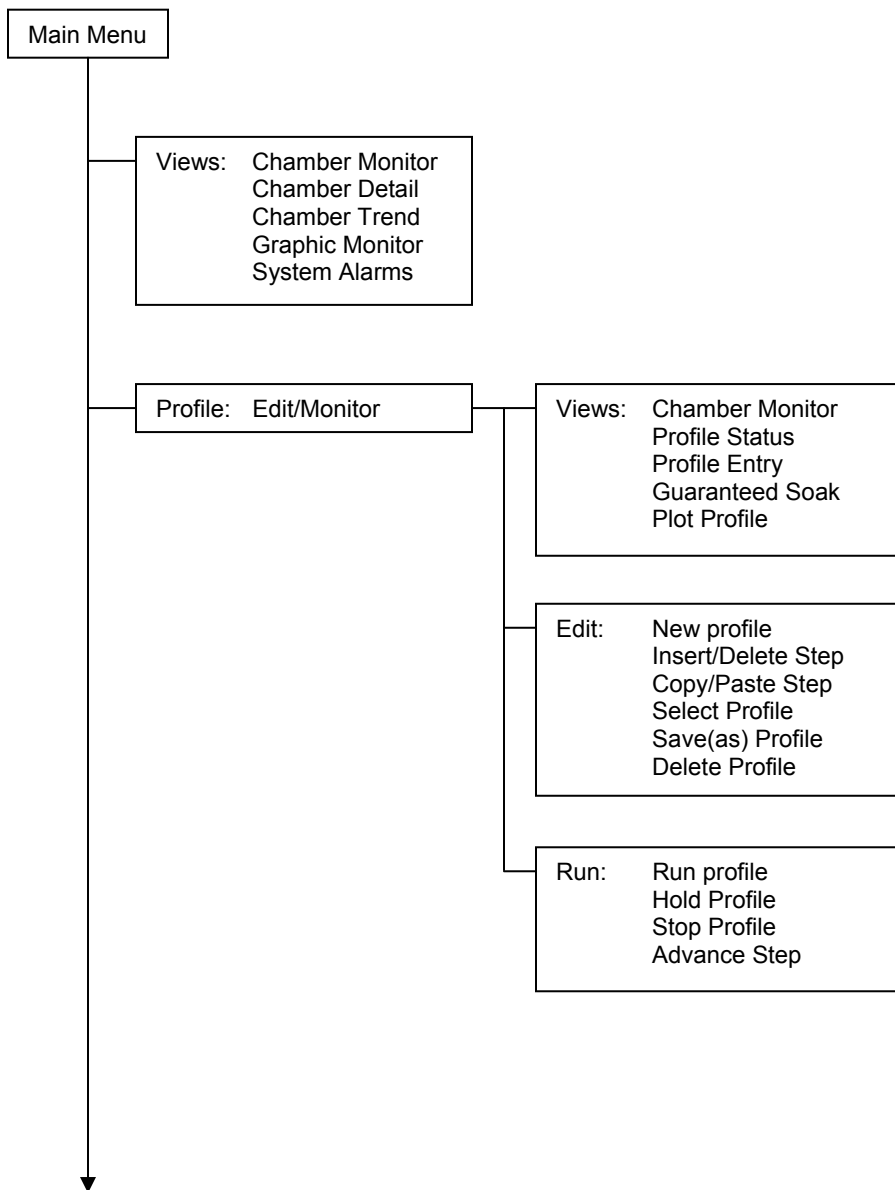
Main Menu

Views: Chamber Monitor
Chamber Detail
Chamber Trend
Graphic Monitor
System Alarms

Profile: Edit/Monitor

Views: Chamber Monitor
Profile Status
Profile Entry
Guaranteed Soak
Plot Profile

Edit: New profile
Insert/Delete Step
Copy/Paste Step
Select Profile
Save(as) Profile
Delete Profile

Run: Run profile
Hold Profile
Stop Profile
Advance Step